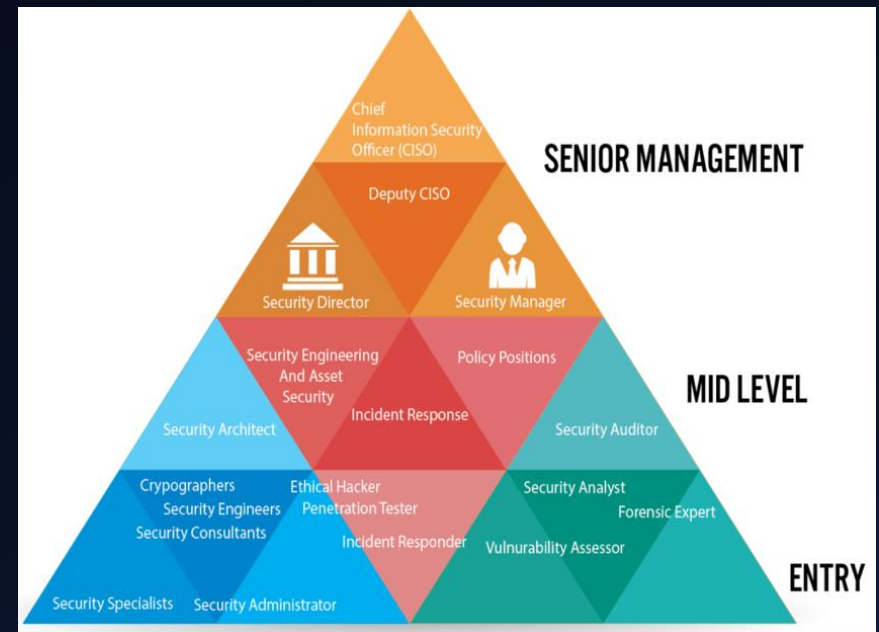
Chief Information Security Officer (CISO)

SENIOR MANAGEMENT

Deputy CISO

Security Director

Security Manager

Security Engineering And Asset Security

Policy Positions

MID LEVEL

Incident Response

Security Architect

Security Auditor

Crypographers
Security Engineers
Security Consultants

Ethical Hacker
Penetration Tester

Security Analyst

Forensic Expert

Incident Responder

Vulnurability Assessor

ENTRY

Security Specialists

Security Administrator